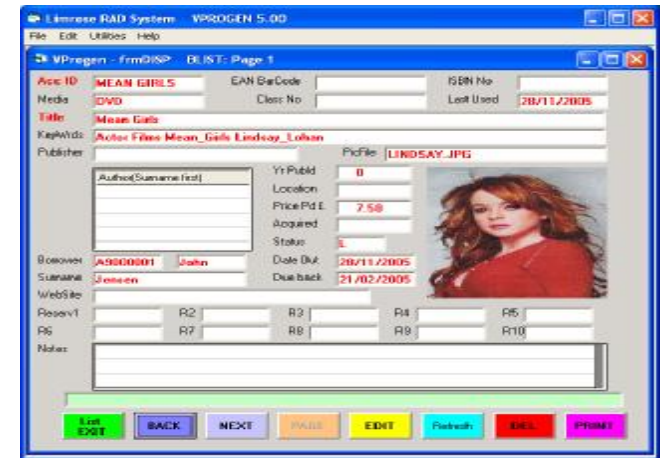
Limrose RAD System VPROGEN 5.00
File Edit Utilities Help
VPregen - frmDISP BLIST: Page 1

Acc ID MEAN GIRLS
EAN BarCode
ISBN No
Media DVD
Class No
Last Used 28/11/2005
Title Mean Girls
KeyWrds Actor Films Mean_Girls Lindsay_Lohan
Publisher
PicFile LINDSAY.JPG
Author(Surname first)
Yr Publd 0
Location
Price Pd £ 7.50
Acquired
Status L
Borrower A9000001 John
Date Out 28/11/2005
Surname Jensen
Due back 21/02/2005
WebSite
Reserv1
R2
R3
R4
R5
R6
R7
R8
R9
R10
Notes

List EXIT
BACK
NEXT
PAGE
EDIT
Refresh
DEL
PRINT